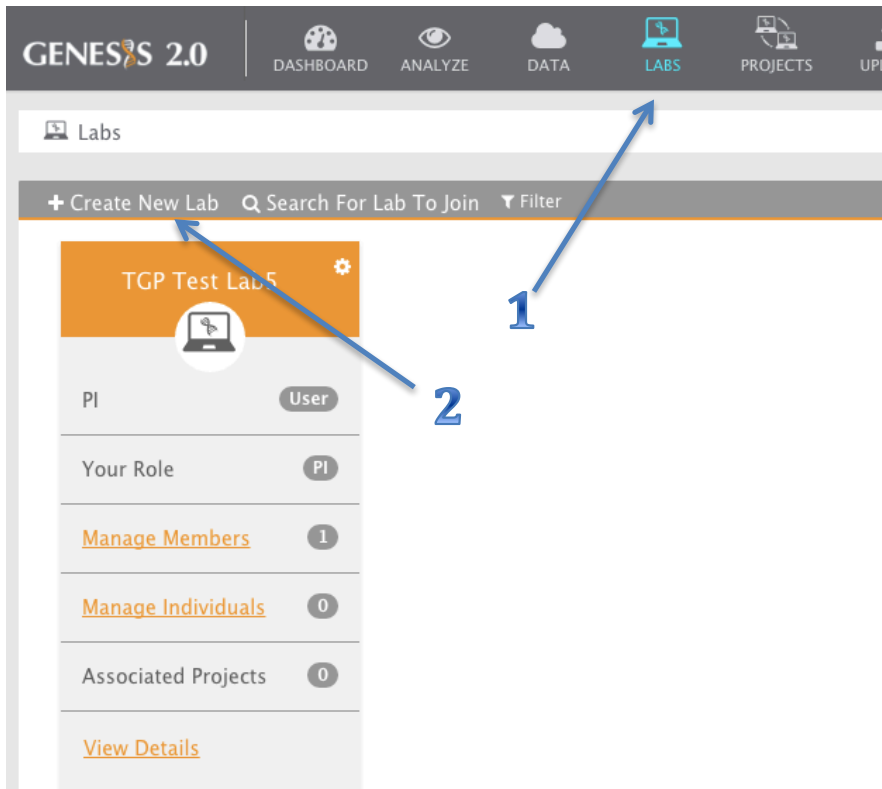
GENESIS 2.0 DASHBOARD ANALYZE DATA LABS PROJECTS UP

Labs

+ Create New Lab Search For Lab To Join Filter

TGP Test Lab5

PI User

Your Role PI

Manage Members 1

Manage Individuals 0

Associated Projects 0

View Details

1

2